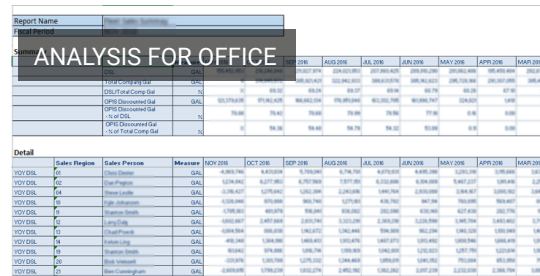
Report Name
Fiscal Period
Summ
ANALYSIS FOR OFFICE

| | | | | | SEP 2016 | AUG 2016 | JUL 2016 | JUN 2016 | MAY 2016 | APR 2016 | MAR 201 |
|---|---|---|---|---|---|---|---|---|---|---|---|
| | Total Comp Gal | GAL | | | | | | | | | |
| | DSL/Total Comp Gal | % | | | | | | | | | |
| | OPIS Discounted Gal | GAL | | | | | | | | | |
| | OPIS Discounted Gal - % of DSL | % | | | | | | | | | |
| | OPIS Discounted Gal - % of Total Comp Gal | % | | | | | | | | | |

Detail

| | Sales Region | Sales Person | Measure | NOV 2016 | OCT 2016 | SEP 2016 | AUG 2016 | JUL 2016 | JUN 2016 | MAY 2016 | APR 2016 | MAR 201 |
|---|---|---|---|---|---|---|---|---|---|---|---|---|
| YOY DSL | 01 | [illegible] | GAL | | | | | | | | | |
| YOY DSL | 02 | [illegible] | GAL | | | | | | | | | |
| YOY DSL | 03 | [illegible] | GAL | | | | | | | | | |
| YOY DSL | 04 | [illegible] | GAL | | | | | | | | | |
| YOY DSL | 11 | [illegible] | GAL | | | | | | | | | |
| YOY DSL | 12 | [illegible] | GAL | | | | | | | | | |
| YOY DSL | 14 | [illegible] | GAL | | | | | | | | | |
| YOY DSL | 16 | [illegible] | GAL | | | | | | | | | |
| YOY DSL | 17 | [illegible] | GAL | | | | | | | | | |
| YOY DSL | 19 | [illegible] | GAL | | | | | | | | | |
| YOY DSL | 20 | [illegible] | GAL | | | | | | | | | |
| YOY DSL | 21 | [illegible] | GAL | | | | | | | | | |